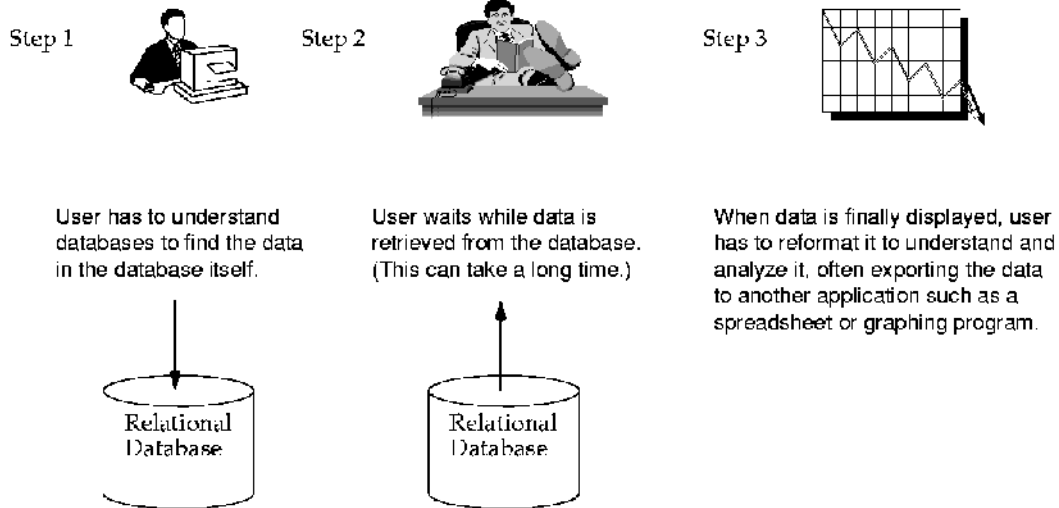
Step 1

Step 2

Step 3

User has to understand databases to find the data in the database itself.

User waits while data is retrieved from the database. (This can take a long time.)

When data is finally displayed, user has to reformat it to understand and analyze it, often exporting the data to another application such as a spreadsheet or graphing program.

Relational Database

Relational Database